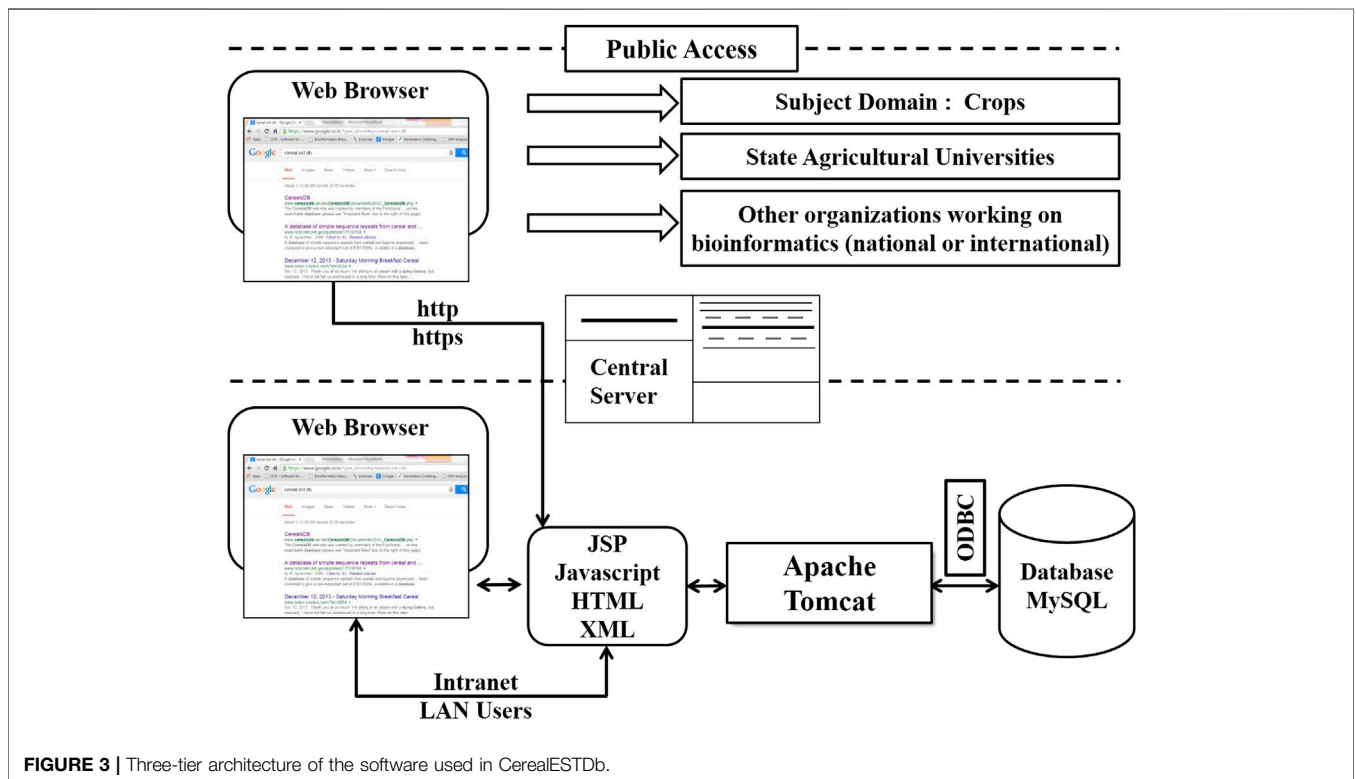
Public Access

Web Browser

Subject Domain : Crops

State Agricultural Universities

Other organizations working on bioinformatics (national or international)

http
https

Central Server

Web Browser

JSP
Javascript
HTML
XML

Apache Tomcat

ODBC

Database MySQL

Intranet
LAN Users

**FIGURE 3 |** Three-tier architecture of the software used in CerealESTDb.